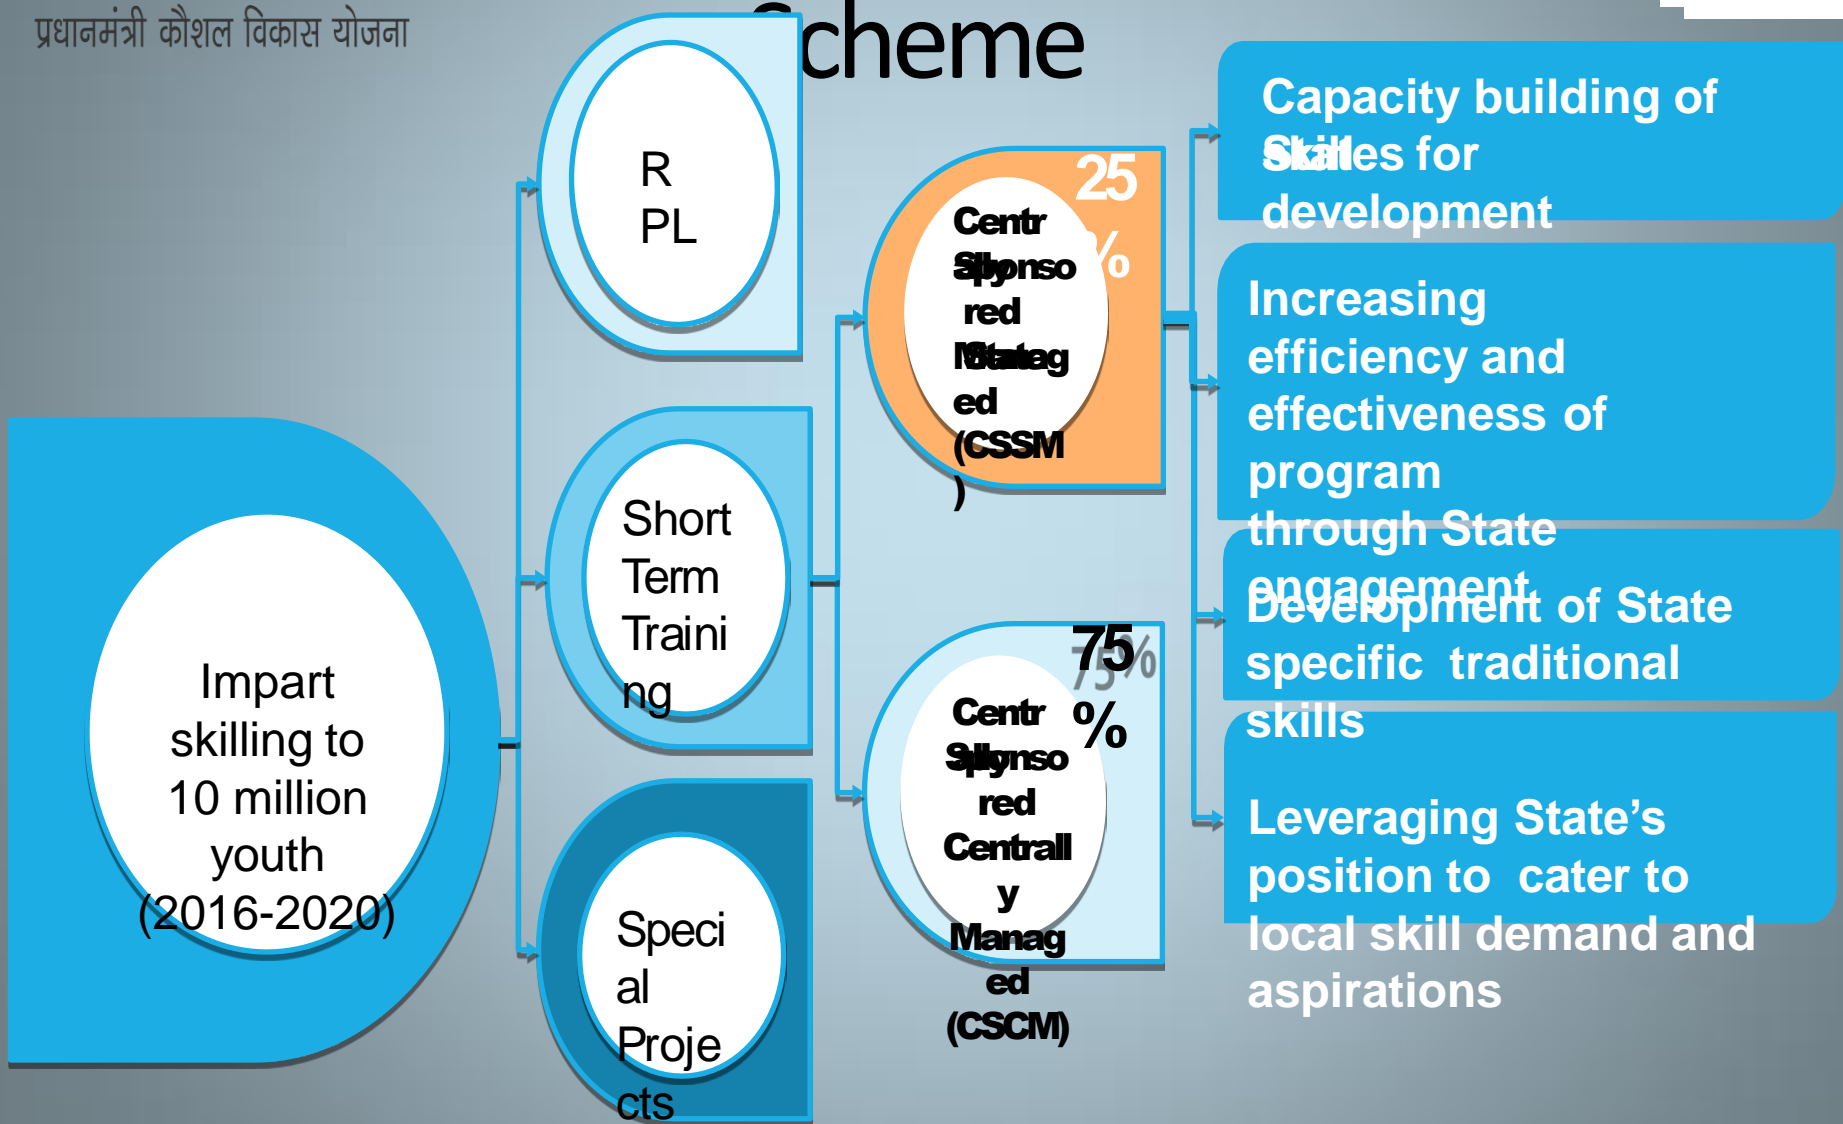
प्रधानमंत्री कौशल विकास योजना

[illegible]cheme

Impart skilling to 10 million youth (2016-2020)

R PL

Short Term Training

Special Projects

Centr ally Sponsored State Managed (CSSM)

25 %

Centr ally Sponsored Centrally Managed (CSCM)

75 %

Capacity building of States for Skill development

Increasing efficiency and effectiveness of program through State engagement

Development of State specific traditional skills

Leveraging State's position to cater to local skill demand and aspirations